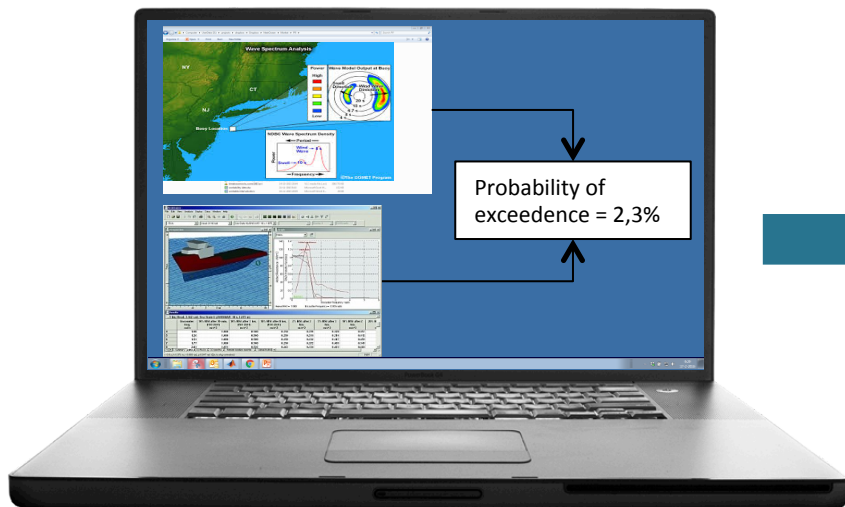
Wave Spectrum Analysis

NY

CT

NJ

Buoy Location

Power
High
Low

Wave Model Output at Buoy

Swell Direction

Wind Wave Direction

20 s
10 s
6 s
4 s

NDBC Wave Spectrum Density

Period

Power

Wind Wave

Swell

Frequency

©The COMET Program

Probability of exceedence = 2,3%